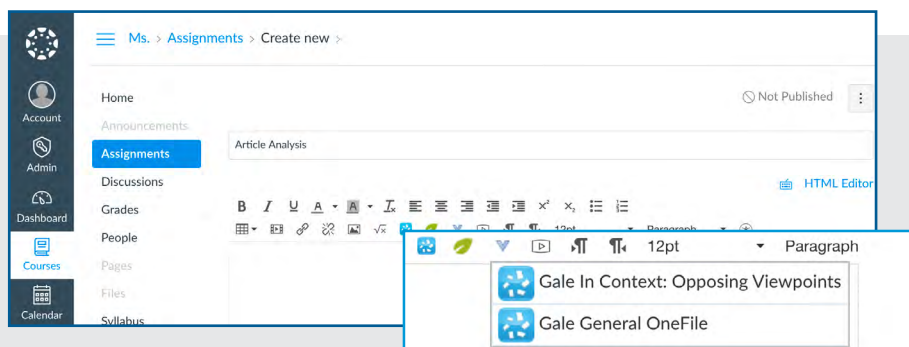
Ms. > Assignments > Create new >

Account

Admin

Dashboard

Courses

Calendar

Home

Announcements

Assignments

Discussions

Grades

People

Pages

Files

Syllabus

Not Published

Article Analysis

HTML Editor

12pt

Paragraph

12pt

Paragraph

Gale In Context: Opposing Viewpoints

Gale General OneFile